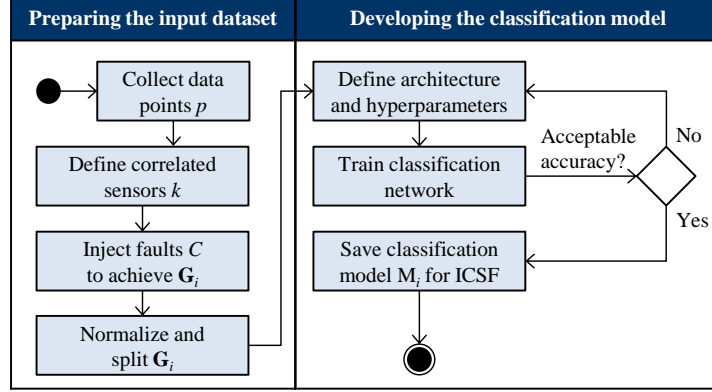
Preparing the input dataset

Collect data points $p$

Define correlated sensors $k$

Inject faults $C$ to achieve $\mathbf{G}_i$

Normalize and split $\mathbf{G}_i$

Developing the classification model

Define architecture and hyperparameters

Train classification network

Acceptable accuracy?

No

Yes

Save classification model $\mathrm{M}_i$ for ICSF